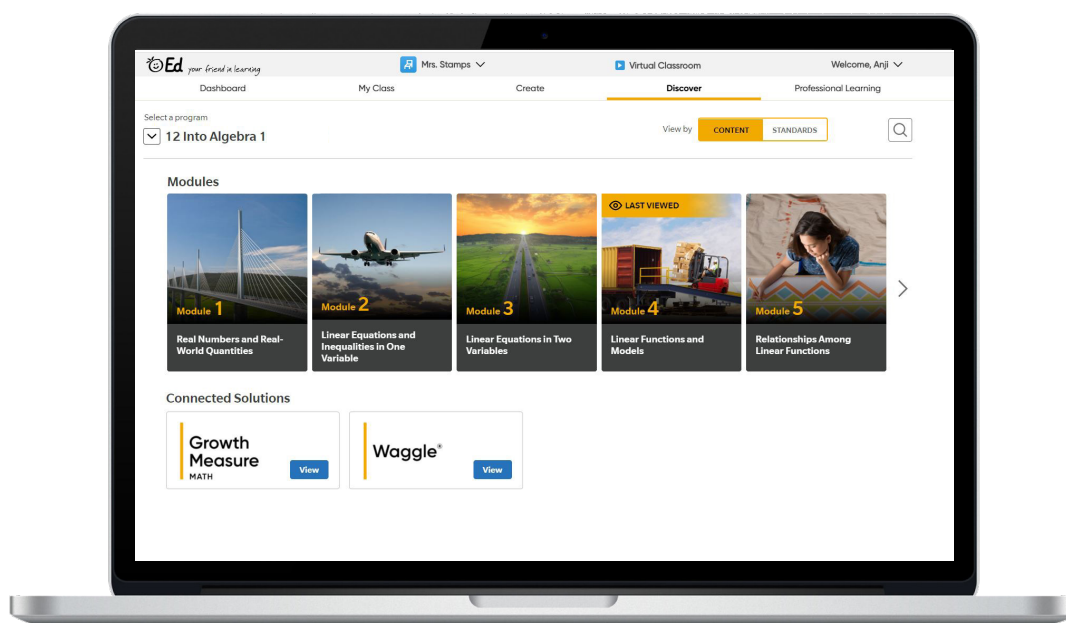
Ed your friend in learning
Mrs. Stamps
Virtual Classroom
Welcome, Anji

Dashboard
My Class
Create
Discover
Professional Learning

Select a program
12 Into Algebra 1

View by CONTENT STANDARDS

Modules

Module 1
Real Numbers and Real-World Quantities

Module 2
Linear Equations and Inequalities in One Variable

Module 3
Linear Equations in Two Variables

LAST VIEWED
Module 4
Linear Functions and Models

Module 5
Relationships Among Linear Functions

Connected Solutions

Growth Measure MATH
View

Waggle®
View